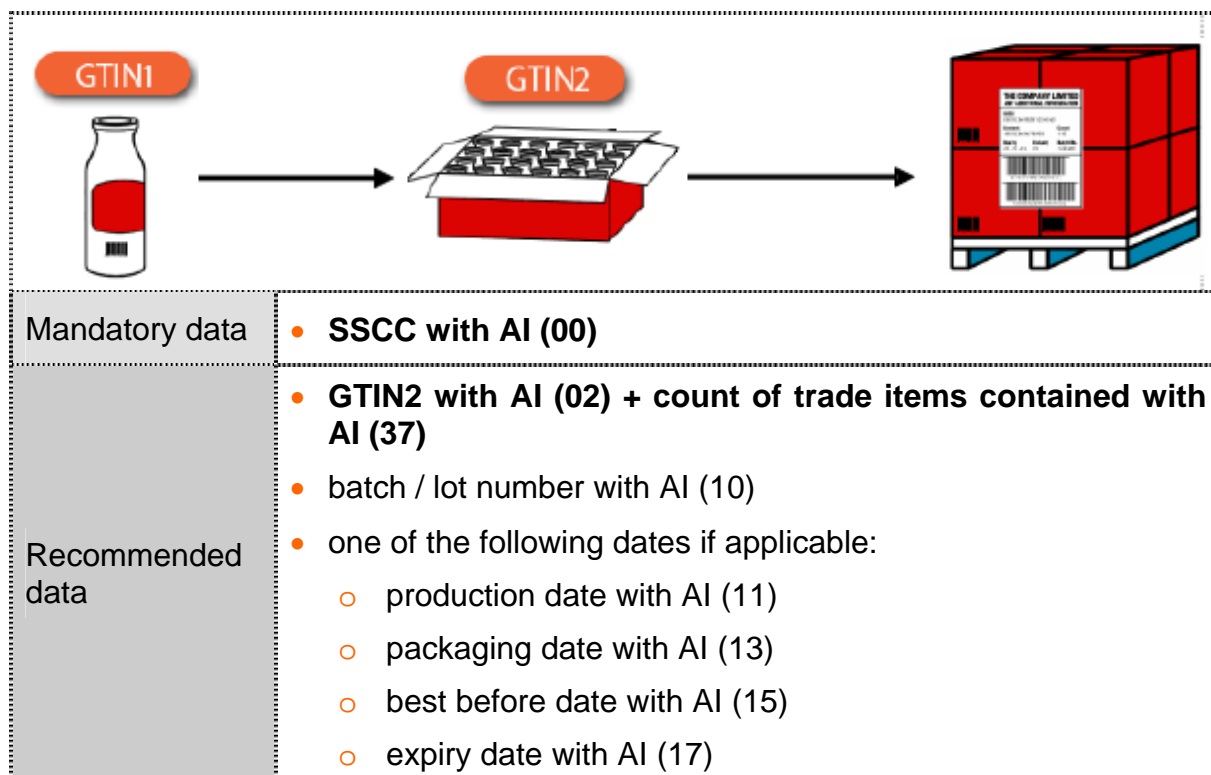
GTIN1

GTIN2

THE COMPANY LIMITED

| Mandatory data | • **SSCC with AI (00)** |
|---|---|
| Recommended data | • **GTIN2 with AI (02) + count of trade items contained with AI (37)**<br>• batch / lot number with AI (10)<br>• one of the following dates if applicable:<br>o production date with AI (11)<br>o packaging date with AI (13)<br>o best before date with AI (15)<br>o expiry date with AI (17) |